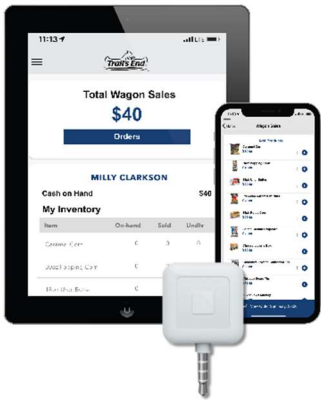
11:13

Trail's End

Total Wagon Sales

$40

Orders

MILLY CLARKSON

Cash on Hand $40

My Inventory

| Item | On-hand | Sold | Undle |
|---|---|---|---|
| Caramel Corn | 0 | 3 | 0 |
| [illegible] Corn | 0 | 0 | 0 |
| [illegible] | 0 | 0 | 0 |

Wagon Sales